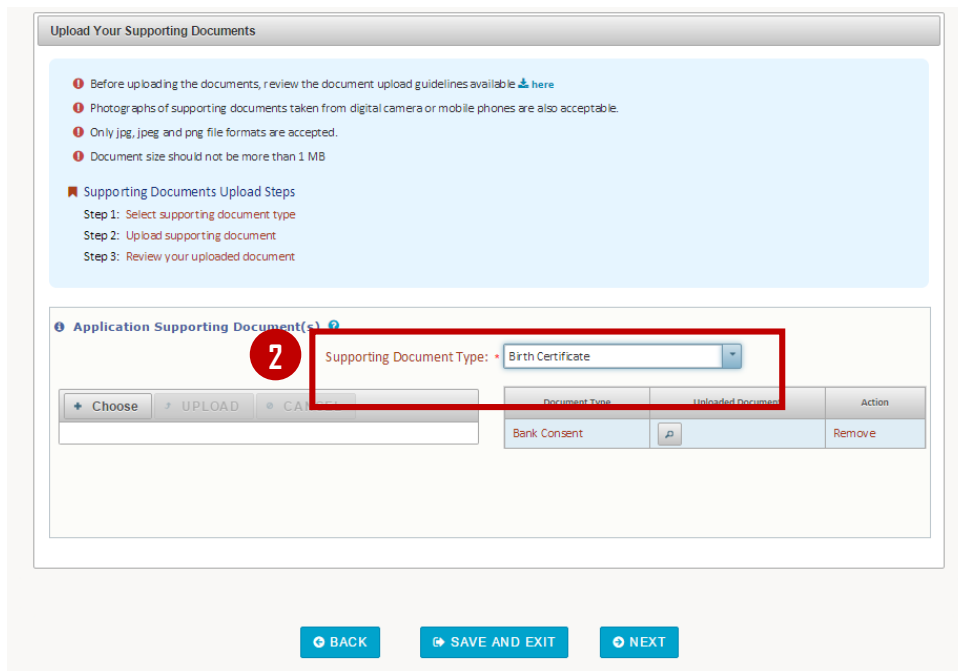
Upload Your Supporting Documents

Before uploading the documents, review the document upload guidelines available here

Photographs of supporting documents taken from digital camera or mobile phones are also acceptable.

Only jpg, jpeg and png file formats are accepted.

Document size should not be more than 1 MB

Supporting Documents Upload Steps

Step 1: Select supporting document type

Step 2: Upload supporting document

Step 3: Review your uploaded document

Application Supporting Document(s)

2

Supporting Document Type: * Birth Certificate

Choose UPLOAD CANCEL

| Document Type | Uploaded Document | Action |
|---|---|---|
| Bank Consent | | Remove |

BACK SAVE AND EXIT NEXT